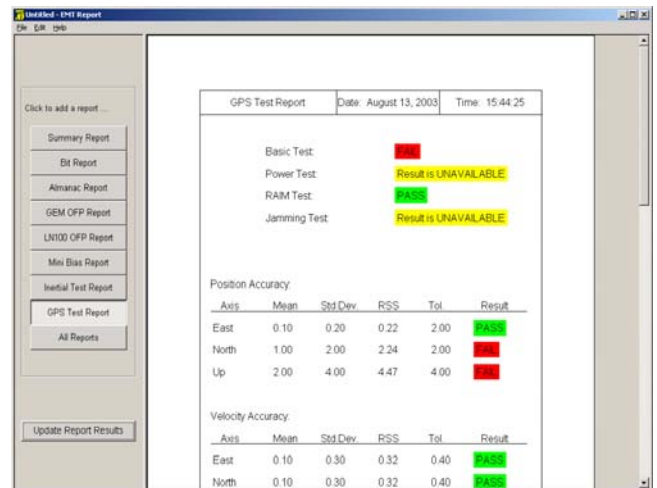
Untitled - EMT Report
File Edit Help

Click to add a report ...

Summary Report
Bit Report
Almanac Report
GEM OFP Report
LN100 OFP Report
Mini Bias Report
Inertial Test Report
GPS Test Report
All Reports

Update Report Results

| GPS Test Report | Date: August 13, 2003 | Time: 15:44:25 |
|---|---|---|

Basic Test: FAIL
Power Test: Result is UNAVAILABLE
RAIM Test: PASS
Jamming Test: Result is UNAVAILABLE

Position Accuracy:

| Axis | Mean | Std.Dev. | RSS | Tol. | Result |
|---|---|---|---|---|---|
| East | 0.10 | 0.20 | 0.22 | 2.00 | PASS |
| North | 1.00 | 2.00 | 2.24 | 2.00 | FAIL |
| Up | 2.00 | 4.00 | 4.47 | 4.00 | FAIL |

Velocity Accuracy:

| Axis | Mean | Std.Dev. | RSS | Tol. | Result |
|---|---|---|---|---|---|
| East | 0.10 | 0.30 | 0.32 | 0.40 | PASS |
| North | 0.10 | 0.30 | 0.32 | 0.40 | PASS |